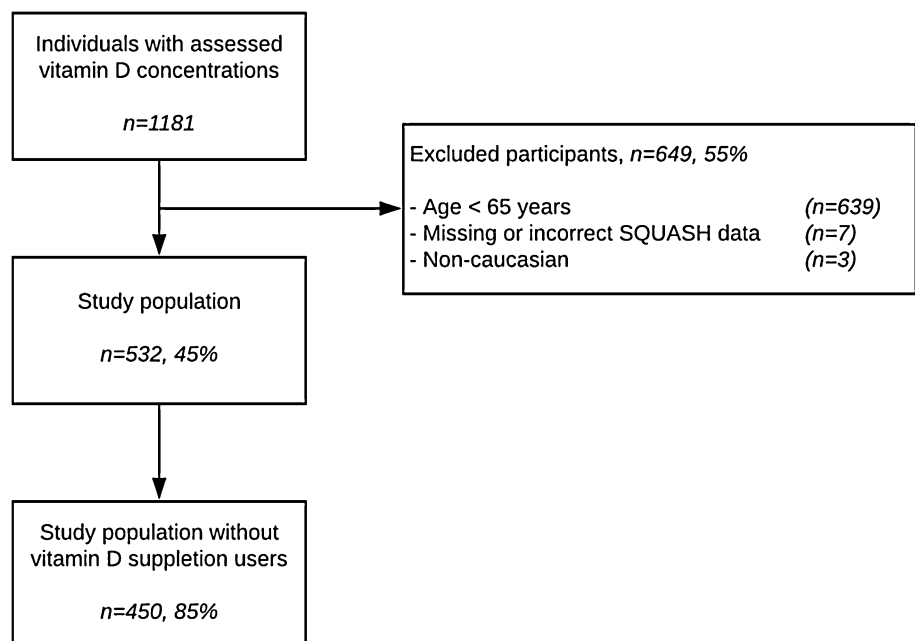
Individuals with assessed vitamin D concentrations

*n=1181*

Excluded participants, *n=649, 55%*

- Age < 65 years *(n=639)*
- Missing or incorrect SQUASH data *(n=7)*
- Non-caucasian *(n=3)*

Study population

*n=532, 45%*

Study population without vitamin D suppletion users

*n=450, 85%*